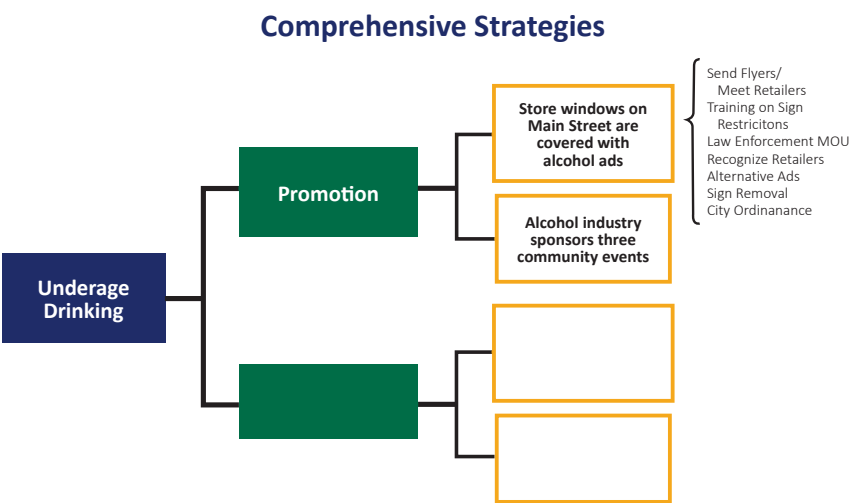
Comprehensive Strategies

Underage Drinking

Promotion

Store windows on Main Street are covered with alcohol ads

Alcohol industry sponsors three community events

Send Flyers/ Meet Retailers
Training on Sign Restricitons
Law Enforcement MOU
Recognize Retailers
Alternative Ads
Sign Removal
City Ordinanance